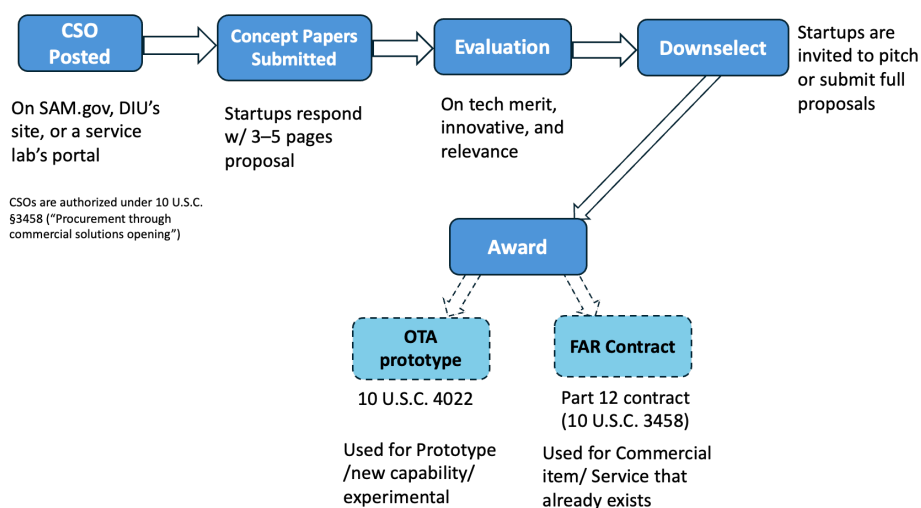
CSO Posted

On SAM.gov, DIU's site, or a service lab's portal

CSOs are authorized under 10 U.S.C. §3458 ("Procurement through commercial solutions opening")

Concept Papers Submitted

Startups respond w/ 3–5 pages proposal

Evaluation

On tech merit, innovative, and relevance

Downselect

Startups are invited to pitch or submit full proposals

Award

OTA prototype

10 U.S.C. 4022

Used for Prototype /new capability/ experimental

FAR Contract

Part 12 contract (10 U.S.C. 3458)

Used for Commercial item/ Service that already exists